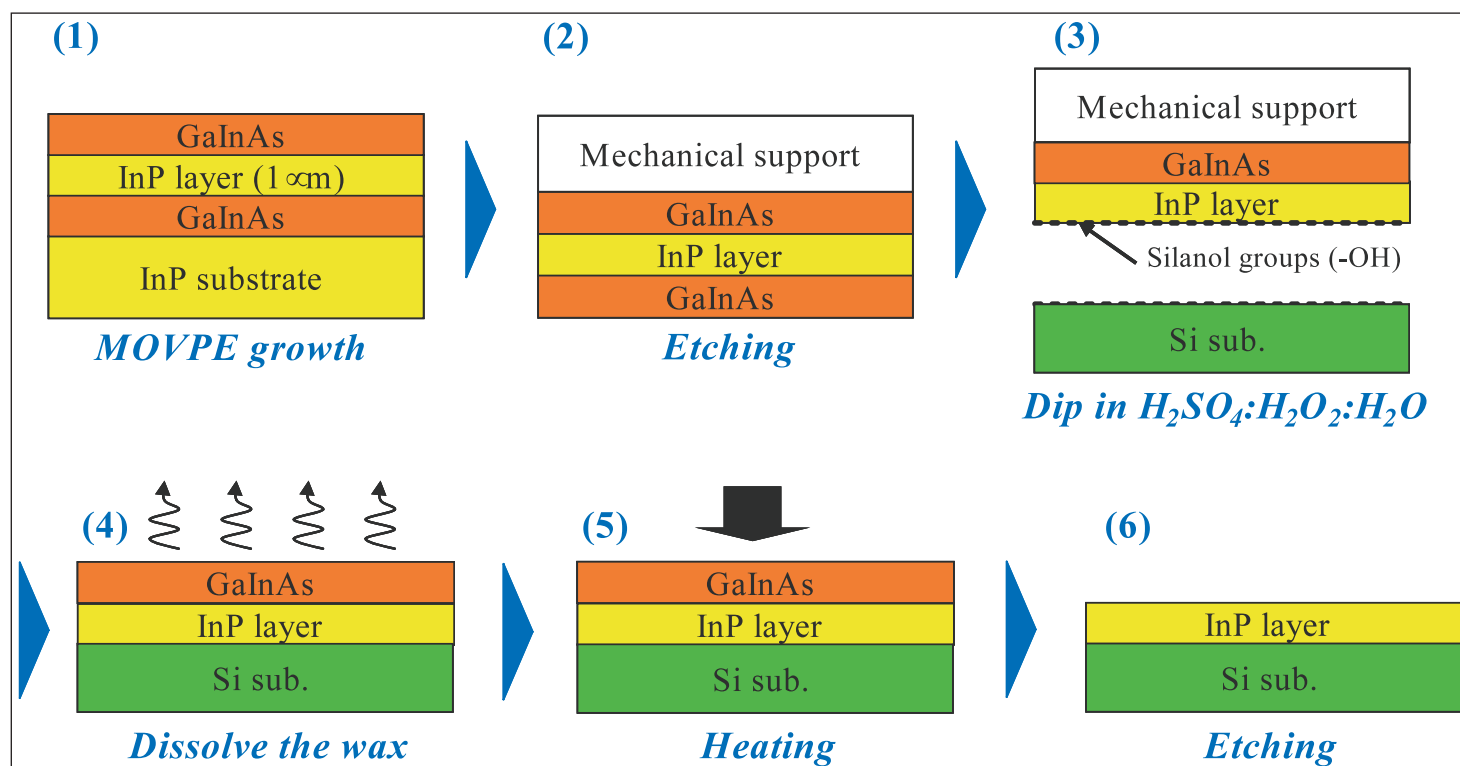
(1)

GaInAs
InP layer (1 ∝m)
GaInAs
InP substrate

MOVPE growth

(2)

Mechanical support
GaInAs
InP layer
GaInAs

Etching

(3)

Mechanical support
GaInAs
InP layer
Silanol groups (-OH)
Si sub.

Dip in $H_2SO_4$:$H_2O_2$:$H_2O$

(4)

GaInAs
InP layer
Si sub.

Dissolve the wax

(5)

GaInAs
InP layer
Si sub.

Heating

(6)

InP layer
Si sub.

Etching